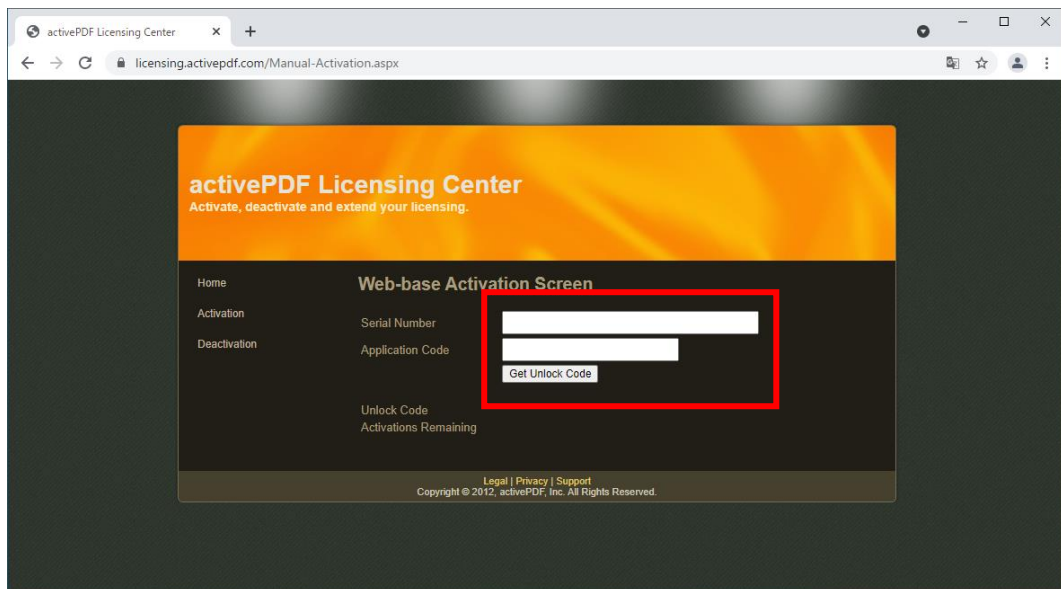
activePDF Licensing Center

licensing.activepdf.com/Manual-Activation.aspx

activePDF Licensing Center
Activate, deactivate and extend your licensing.

Home
Activation
Deactivation

Web-base Activation Screen

Serial Number
Application Code
Get Unlock Code

Unlock Code
Activations Remaining

Legal | Privacy | Support
Copyright © 2012, activePDF, Inc. All Rights Reserved.